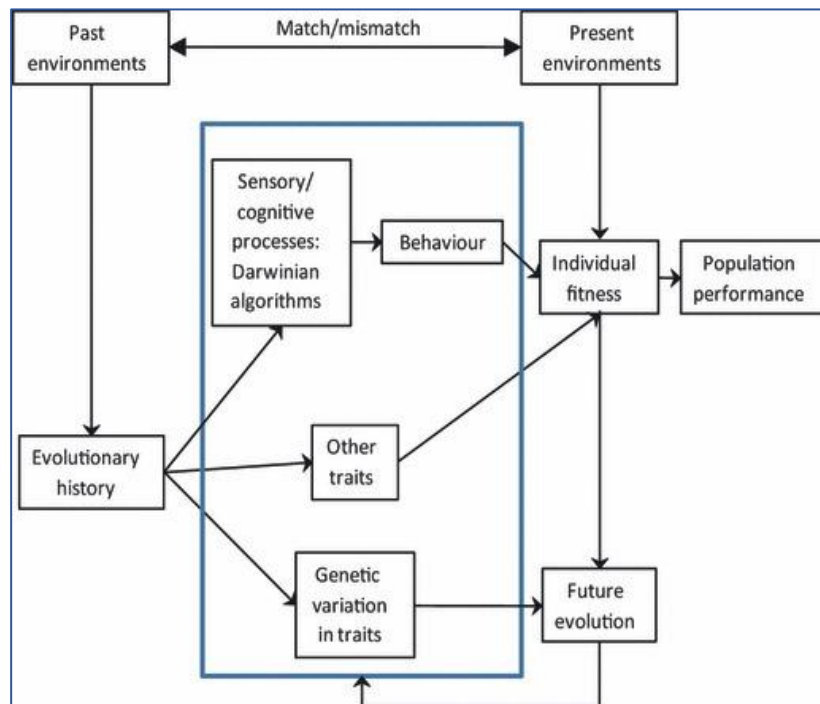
Past environments

Match/mismatch

Present environments

Sensory/ cognitive processes: Darwinian algorithms

Behaviour

Individual fitness

Population performance

Evolutionary history

Other traits

Genetic variation in traits

Future evolution